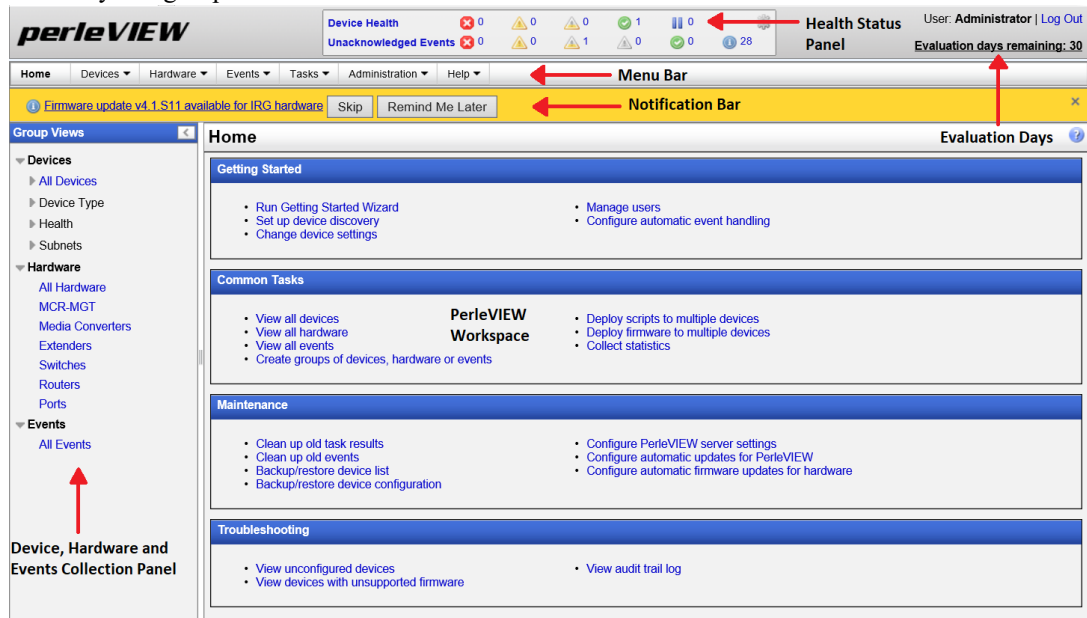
perleVIEW

Device Health 0 0 0 1 0
Unacknowledged Events 0 0 1 0 0 28

Health Status Panel

User: Administrator | Log Out
Evaluation days remaining: 30

Home | Devices ▾ | Hardware ▾ | Events ▾ | Tasks ▾ | Administration ▾ | Help ▾

Menu Bar

Firmware update v4.1.S11 available for IRG hardware Skip Remind Me Later

Notification Bar

Group Views

Devices
All Devices
Device Type
Health
Subnets
Hardware
All Hardware
MCR-MGT
Media Converters
Extenders
Switches
Routers
Ports
Events
All Events

Device, Hardware and Events Collection Panel

Home

Evaluation Days

Getting Started

• Run Getting Started Wizard
• Set up device discovery
• Change device settings
• Manage users
• Configure automatic event handling

Common Tasks

• View all devices
• View all hardware
• View all events
• Create groups of devices, hardware or events
• Deploy scripts to multiple devices
• Deploy firmware to multiple devices
• Collect statistics

PerleVIEW Workspace

Maintenance

• Clean up old task results
• Clean up old events
• Backup/restore device list
• Backup/restore device configuration
• Configure PerleVIEW server settings
• Configure automatic updates for PerleVIEW
• Configure automatic firmware updates for hardware

Troubleshooting

• View unconfigured devices
• View devices with unsupported firmware
• View audit trail log